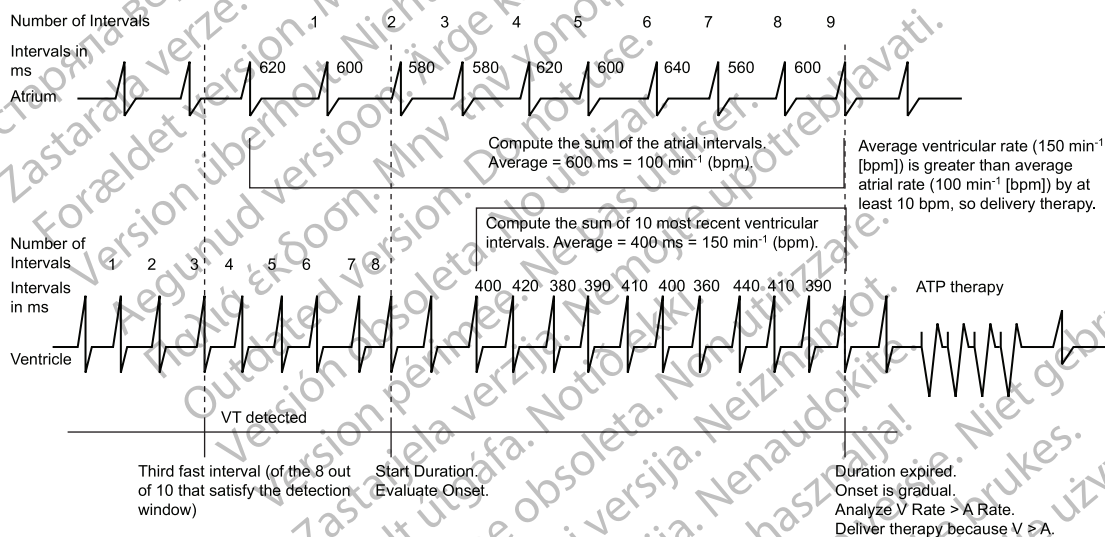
Number of Intervals 1 2 3 4 5 6 7 8 9

Intervals in ms 620 600 580 580 620 600 640 560 600

Atrium

Compute the sum of the atrial intervals. Average = 600 ms = 100 min$^{-1}$ (bpm).

Average ventricular rate (150 min$^{-1}$ [bpm]) is greater than average atrial rate (100 min$^{-1}$ [bpm]) by at least 10 bpm, so delivery therapy.

Compute the sum of 10 most recent ventricular intervals. Average = 400 ms = 150 min$^{-1}$ (bpm).

Number of Intervals 1 2 3 4 5 6 7 8

Intervals in ms 400 420 380 390 410 400 360 440 410 390

ATP therapy

Ventricle

VT detected

Third fast interval (of the 8 out of 10 that satisfy the detection window)

Start Duration. Evaluate Onset.

Duration expired. Onset is gradual. Analyze V Rate > A Rate. Deliver therapy because V > A.

Zastaralá verze. Version überholt. Forældet version. Outdated version. Version obsolète. Versione obsoleta. Elavult verzió. Verouderde versie. Zastarela različica. Nepoužívať. Nemojte upotrebljavati. Neizmantot. Nenaudokite. Ne használja! Niet gebruiken. Ne pas utiliser.